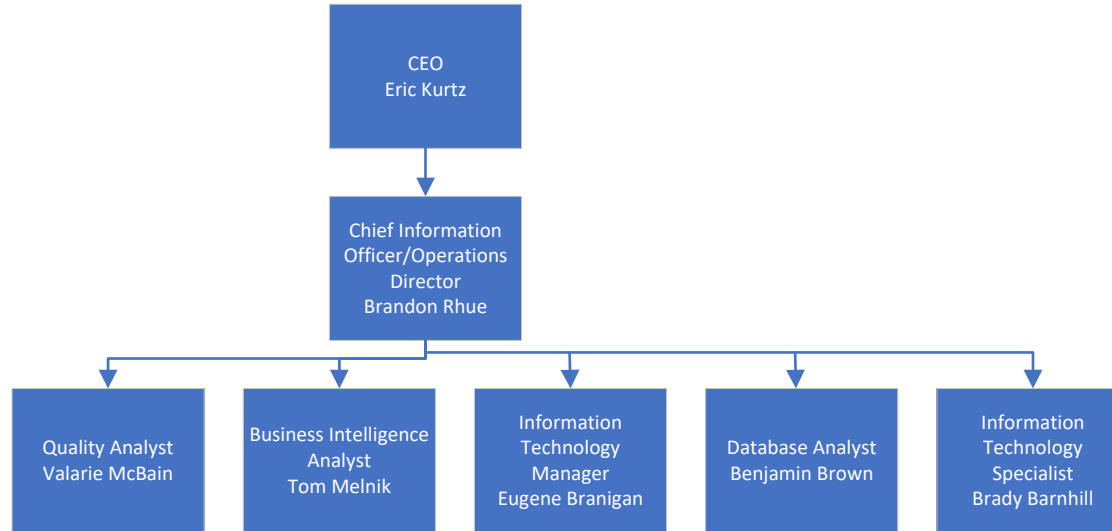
CEO
Eric Kurtz

Chief Information Officer/Operations Director
Brandon Rhue

Quality Analyst
Valarie McBain

Business Intelligence Analyst
Tom Melnik

Information Technology Manager
Eugene Branigan

Database Analyst
Benjamin Brown

Information Technology Specialist
Brady Barnhill